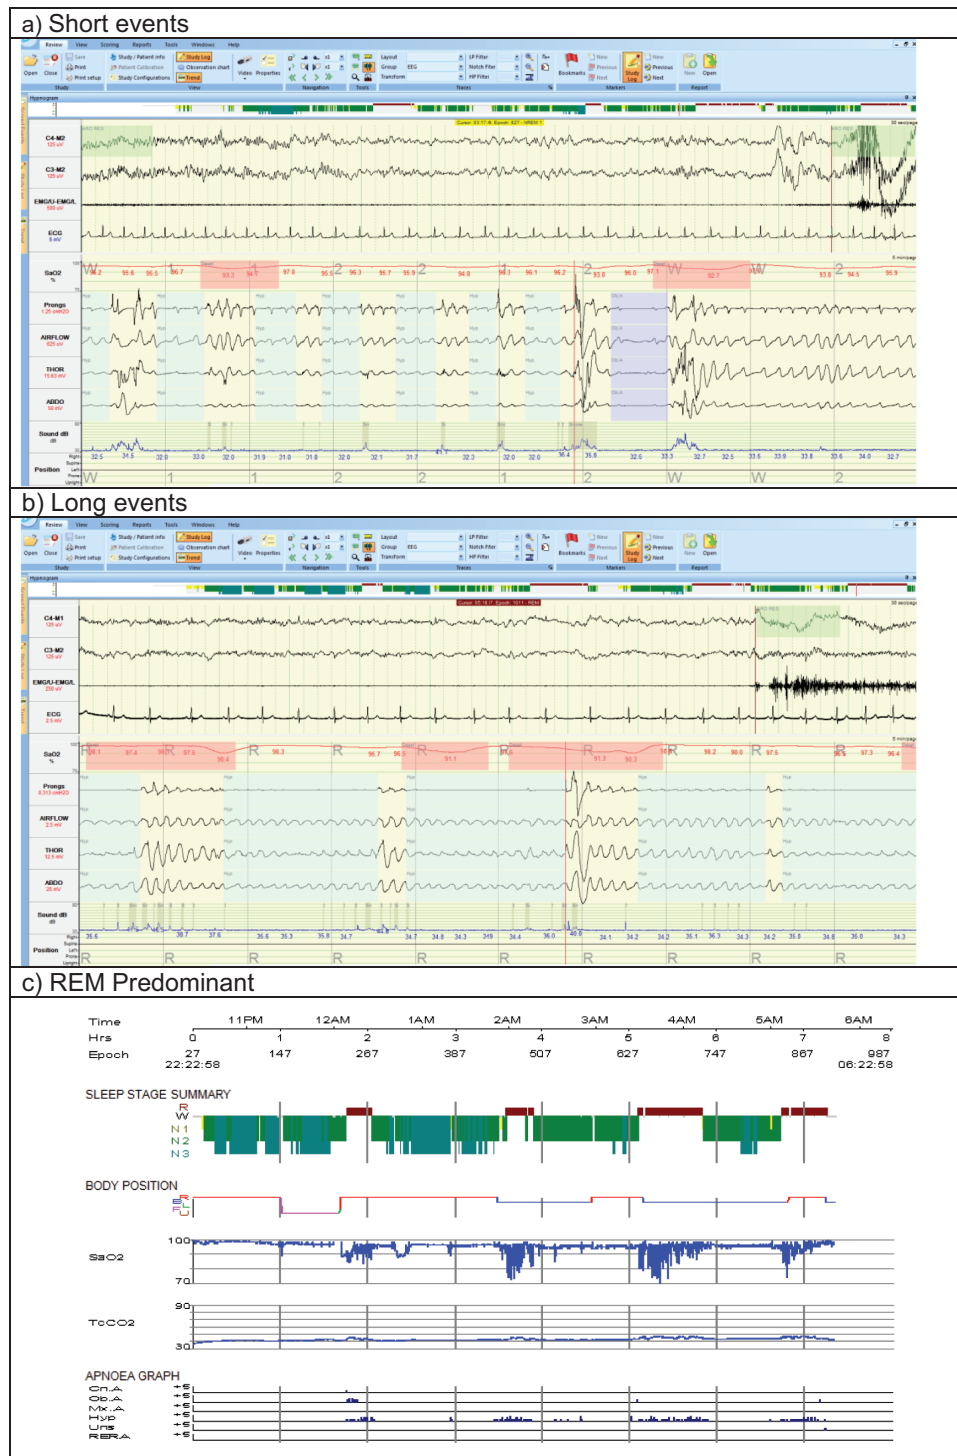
a) Short events

b) Long events

c) REM Predominant

| Time | | 11PM | 12AM | 1AM | 2AM | 3AM | 4AM | 5AM | 6AM |
|---|---|---|---|---|---|---|---|---|---|
| Hrs | 0 | 1 | 2 | 3 | 4 | 5 | 6 | 7 | 8 |
| Epoch | 27 22:22:58 | 147 | 267 | 387 | 507 | 627 | 747 | 867 | 987 06:22:58 |

SLEEP STAGE SUMMARY
R
W
N1
N2
N3

BODY POSITION

SaO2
100
70

TcCO2
90
30

APNOEA GRAPH
Cn.A
Ob.A
Mx.A
Hyp
Uns
RERA